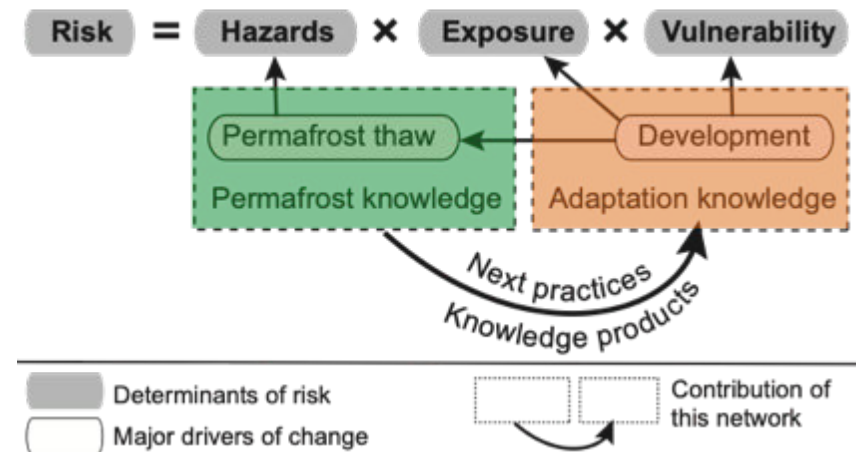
Risk = Hazards × Exposure × Vulnerability

Permafrost thaw

Development

Permafrost knowledge

Adaptation knowledge

Next practices

Knowledge products

Determinants of risk

Major drivers of change

Contribution of this network